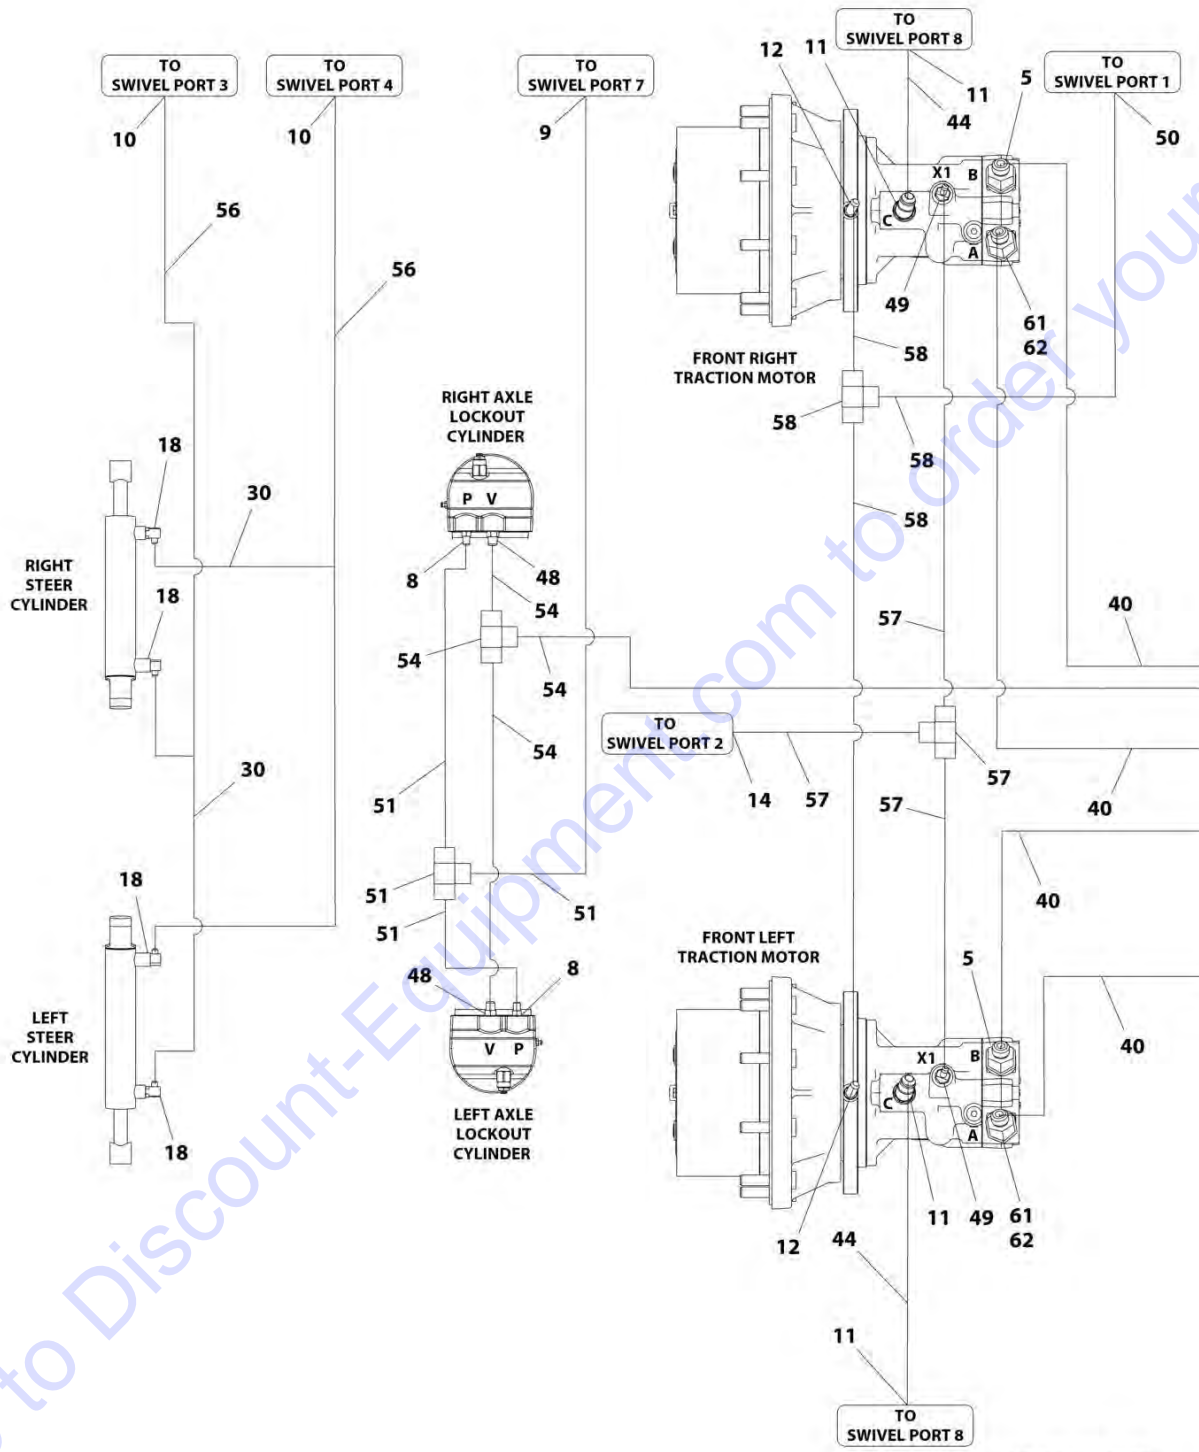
TO SWIVEL PORT 3
10
TO SWIVEL PORT 4
10
TO SWIVEL PORT 7
9
TO SWIVEL PORT 8
12
11
11
44
5
TO SWIVEL PORT 1
50
56
56
C
X1
B
A
49
61
62
FRONT RIGHT TRACTION MOTOR
58
58
58
58
RIGHT AXLE LOCKOUT CYLINDER
P V
18
30
RIGHT STEER CYLINDER
18
8
48
54
54
54
54
57
40
TO SWIVEL PORT 2
14
57
57
40
30
51
57
40
18
51
51
51
LEFT STEER CYLINDER
48
8
V P
LEFT AXLE LOCKOUT CYLINDER
18
FRONT LEFT TRACTION MOTOR
5
X1
B
C
A
40
11
49
61
62
12
44
11
TO SWIVEL PORT 8